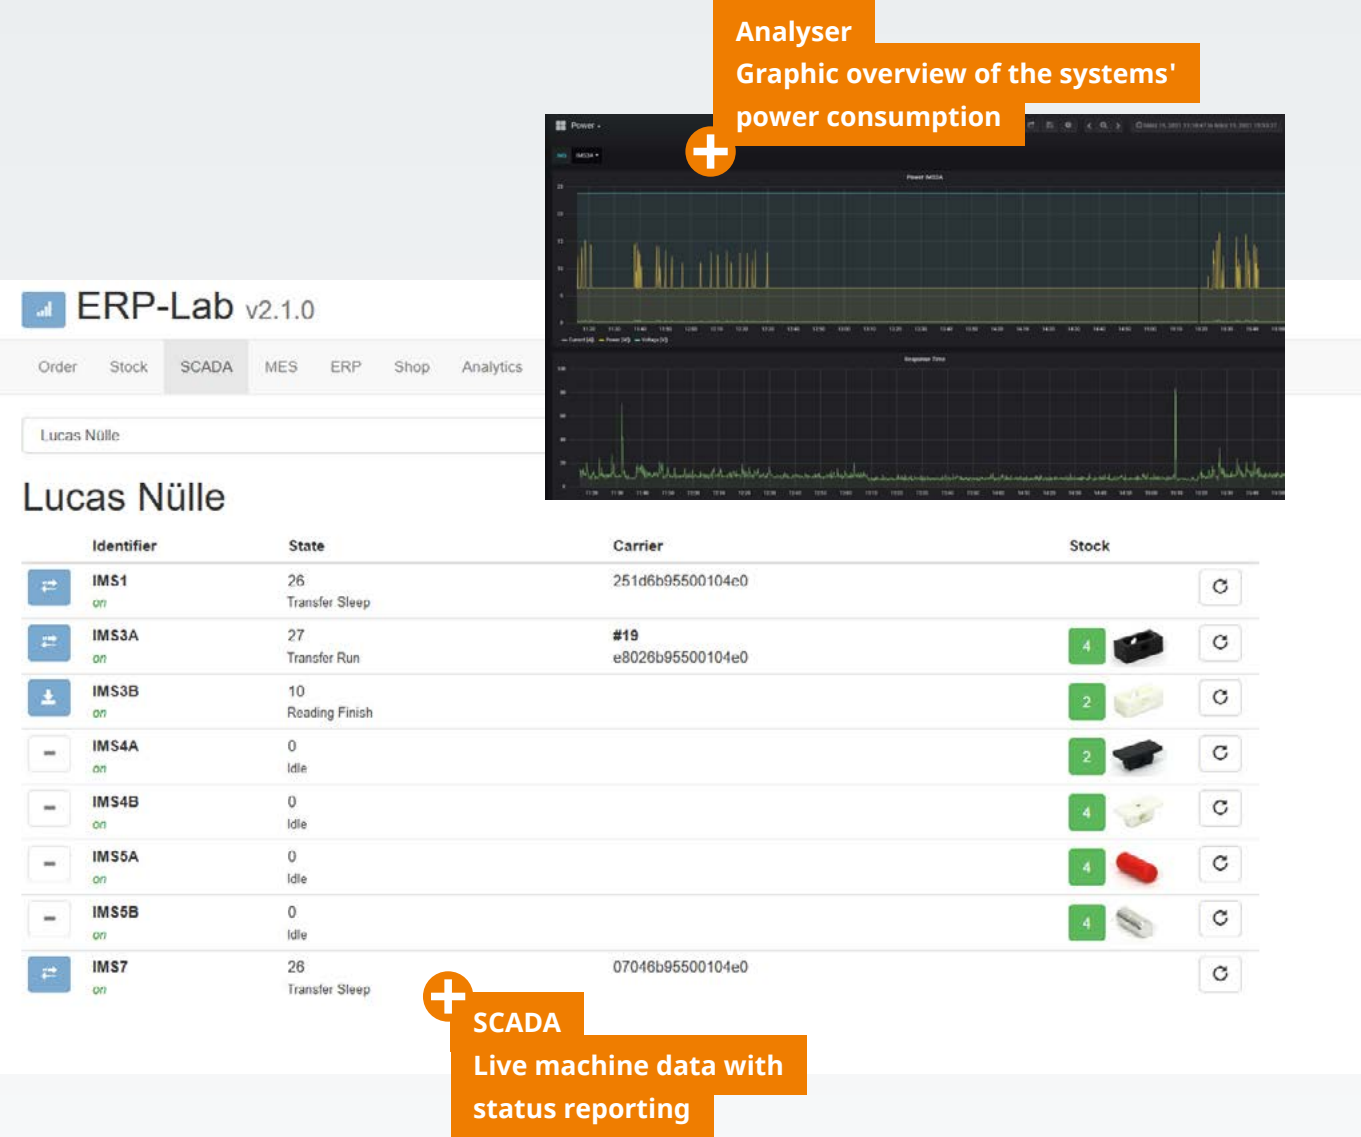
Analyser
Graphic overview of the systems' power consumption

Power

ERP-Lab v2.1.0

Order Stock SCADA MES ERP Shop Analytics

Lucas Nülle

Lucas Nülle

| | Identifier | State | Carrier | Stock | |
|---|---|---|---|---|---|
| | IMS1 on | 26 Transfer Sleep | 251d6b95500104c0 | | |
| | IMS3A on | 27 Transfer Run | #19 e8026b95500104e0 | 4 | |
| | IMS3B on | 10 Reading Finish | | 2 | |
| | IMS4A on | 0 Idle | | 2 | |
| | IMS4B on | 0 Idle | | 4 | |
| | IMS5A on | 0 Idle | | 4 | |
| | IMS5B on | 0 Idle | | 4 | |
| | IMS7 on | 26 Transfer Sleep | 07046b95500104e0 | | |

SCADA
Live machine data with status reporting